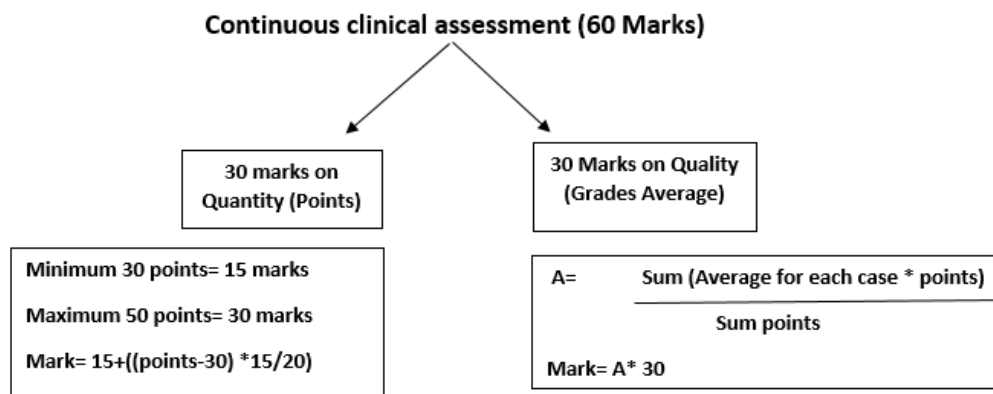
Continuous clinical assessment (60 Marks)

30 marks on Quantity (Points)

30 Marks on Quality (Grades Average)

Minimum 30 points= 15 marks

Maximum 50 points= 30 marks

Mark= 15+((points-30) *15/20)

A= $\frac{\text{Sum (Average for each case * points)}}{\text{Sum points}}$

Mark= A* 30